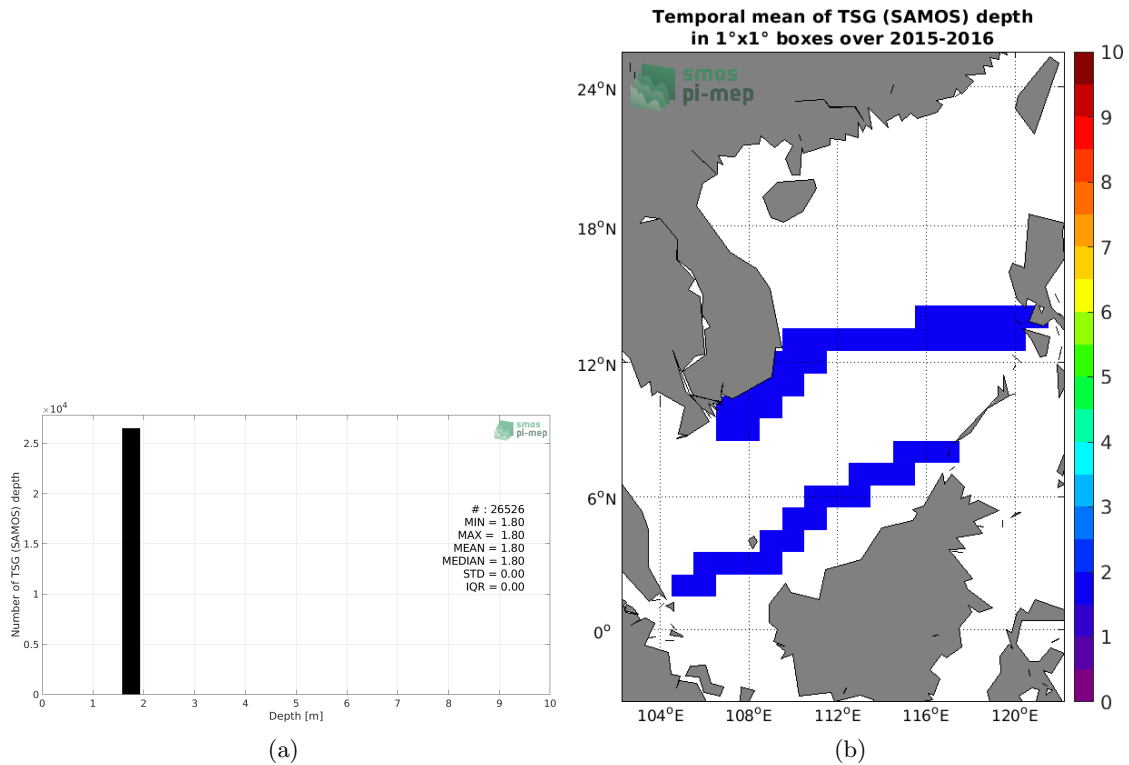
$\times10^4$

smos pi-mep

Number of TSG (SAMOS) depth

2.5
2
1.5
1
0.5
0

0 1 2 3 4 5 6 7 8 9 10

Depth [m]

# : 26526
MIN = 1.80
MAX = 1.80
MEAN = 1.80
MEDIAN = 1.80
STD = 0.00
IQR = 0.00

(a)

Temporal mean of TSG (SAMOS) depth in 1°x1° boxes over 2015-2016

smos pi-mep

24°N
18°N
12°N
6°N
0°

104°E 108°E 112°E 116°E 120°E

10
9
8
7
6
5
4
3
2
1
0

(b)